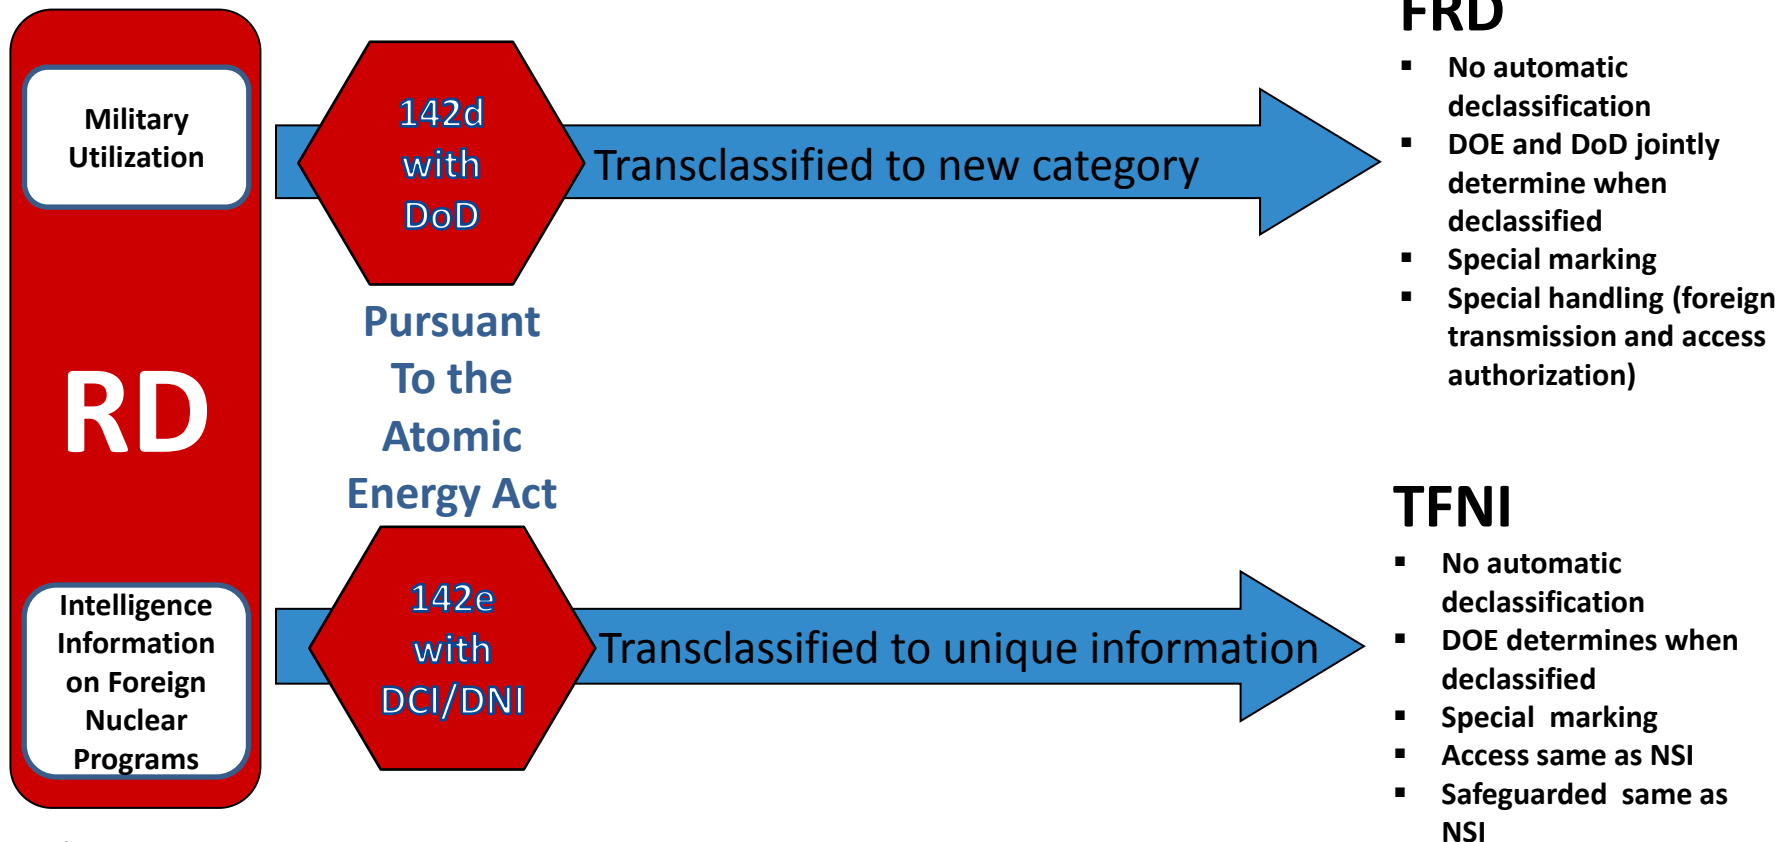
Military Utilization

RD

Intelligence Information on Foreign Nuclear Programs

142d with DoD

Transclassified to new category

Pursuant To the Atomic Energy Act

142e with DCI/DNI

Transclassified to unique information

FRD

- No automatic declassification
- DOE and DoD jointly determine when declassified
- Special marking
- Special handling (foreign transmission and access authorization)

TFNI

- No automatic declassification
- DOE determines when declassified
- Special marking
- Access same as NSI
- Safeguarded same as NSI